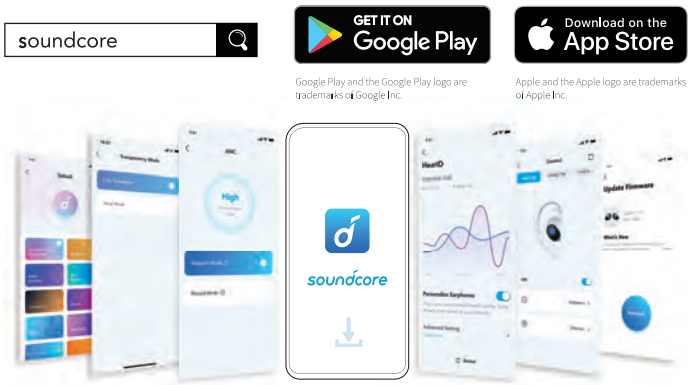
soundcore

GET IT ON
Google Play

Download on the
App Store

Google Play and the Google Play logo are trademarks of Google Inc.

Apple and the Apple logo are trademarks of Apple Inc.

Transparency Mode

ANC

High

HearID

Personalize Earphones

Advanced Setting

Control

Update Firmware

soundcore